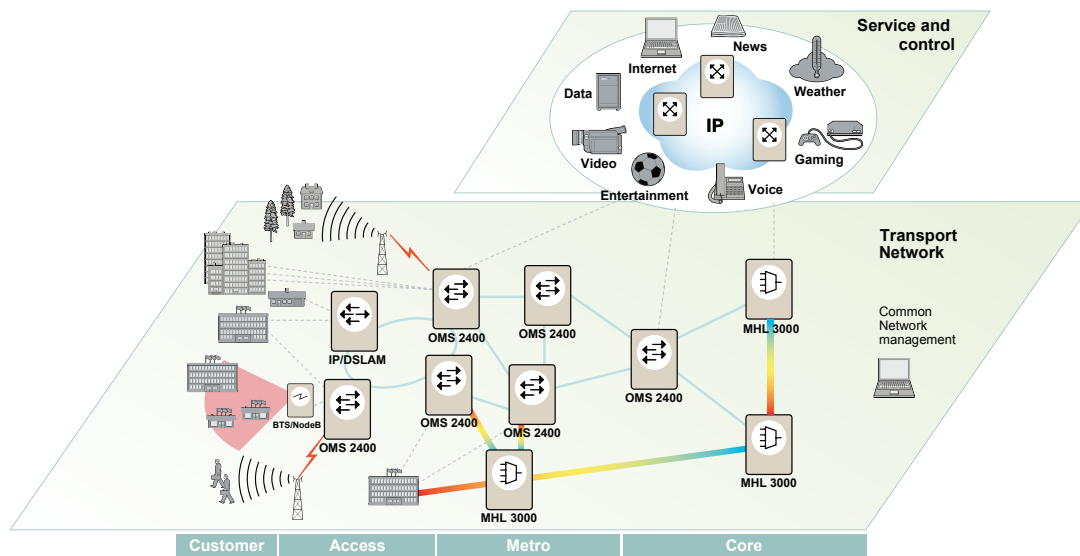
Service and control

News
Internet
Data
Weather
IP
Video
Gaming
Entertainment
Voice

Transport Network

Common Network management

IP/DSLAM
OMS 2400
OMS 2400
OMS 2400
OMS 2400
OMS 2400
OMS 2400
BTS/NodeB
MHL 3000
MHL 3000
MHL 3000

Customer
Access
Metro
Core